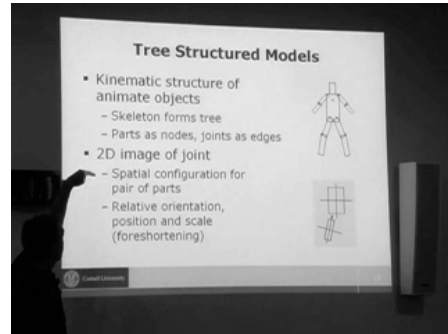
Tree Structured Models

- Kinematic structure of animate objects
  - Skeleton forms tree
  - Parts as nodes, joints as edges
- 2D image of joint
  - Spatial configuration for pair of parts
  - Relative orientation, position and scale (foreshortening)

Cornell University